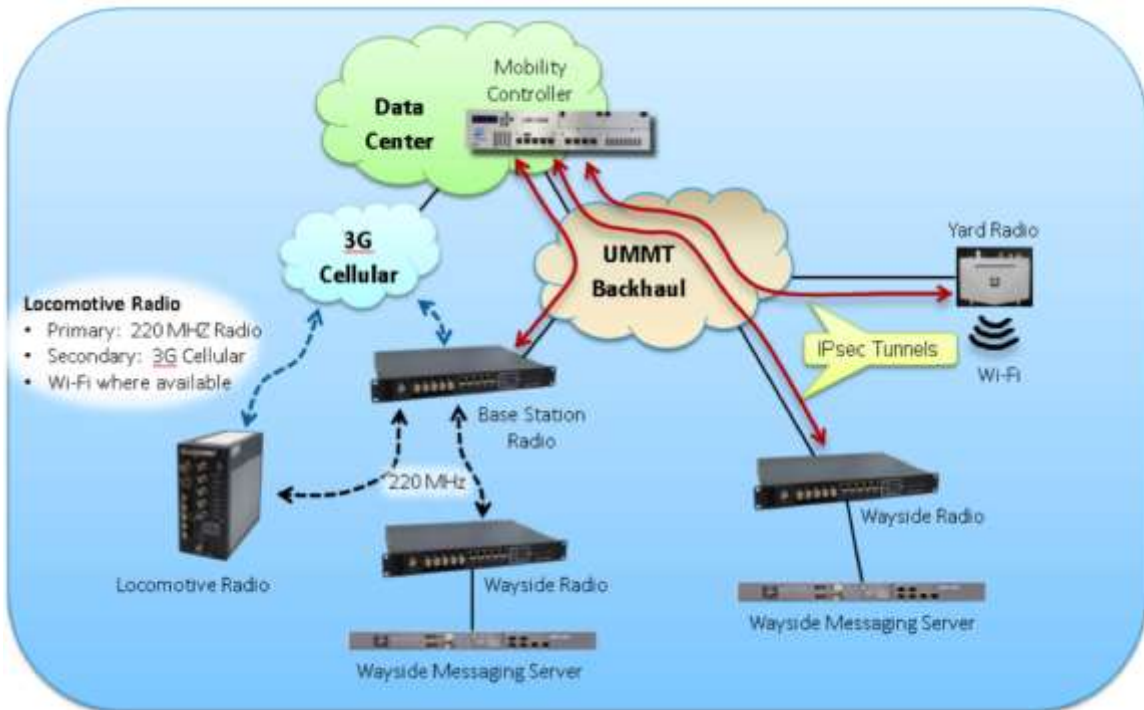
Data Center

Mobility Controller

3G Cellular

UMMT Backhaul

Yard Radio

Locomotive Radio
• Primary: 220 MHZ Radio
• Secondary: 3G Cellular
• Wi-Fi where available

IPsec Tunnels

Wi-Fi

Base Station Radio

220 MHz

Wayside Radio

Locomotive Radio

Wayside Radio

Wayside Messaging Server

Wayside Messaging Server